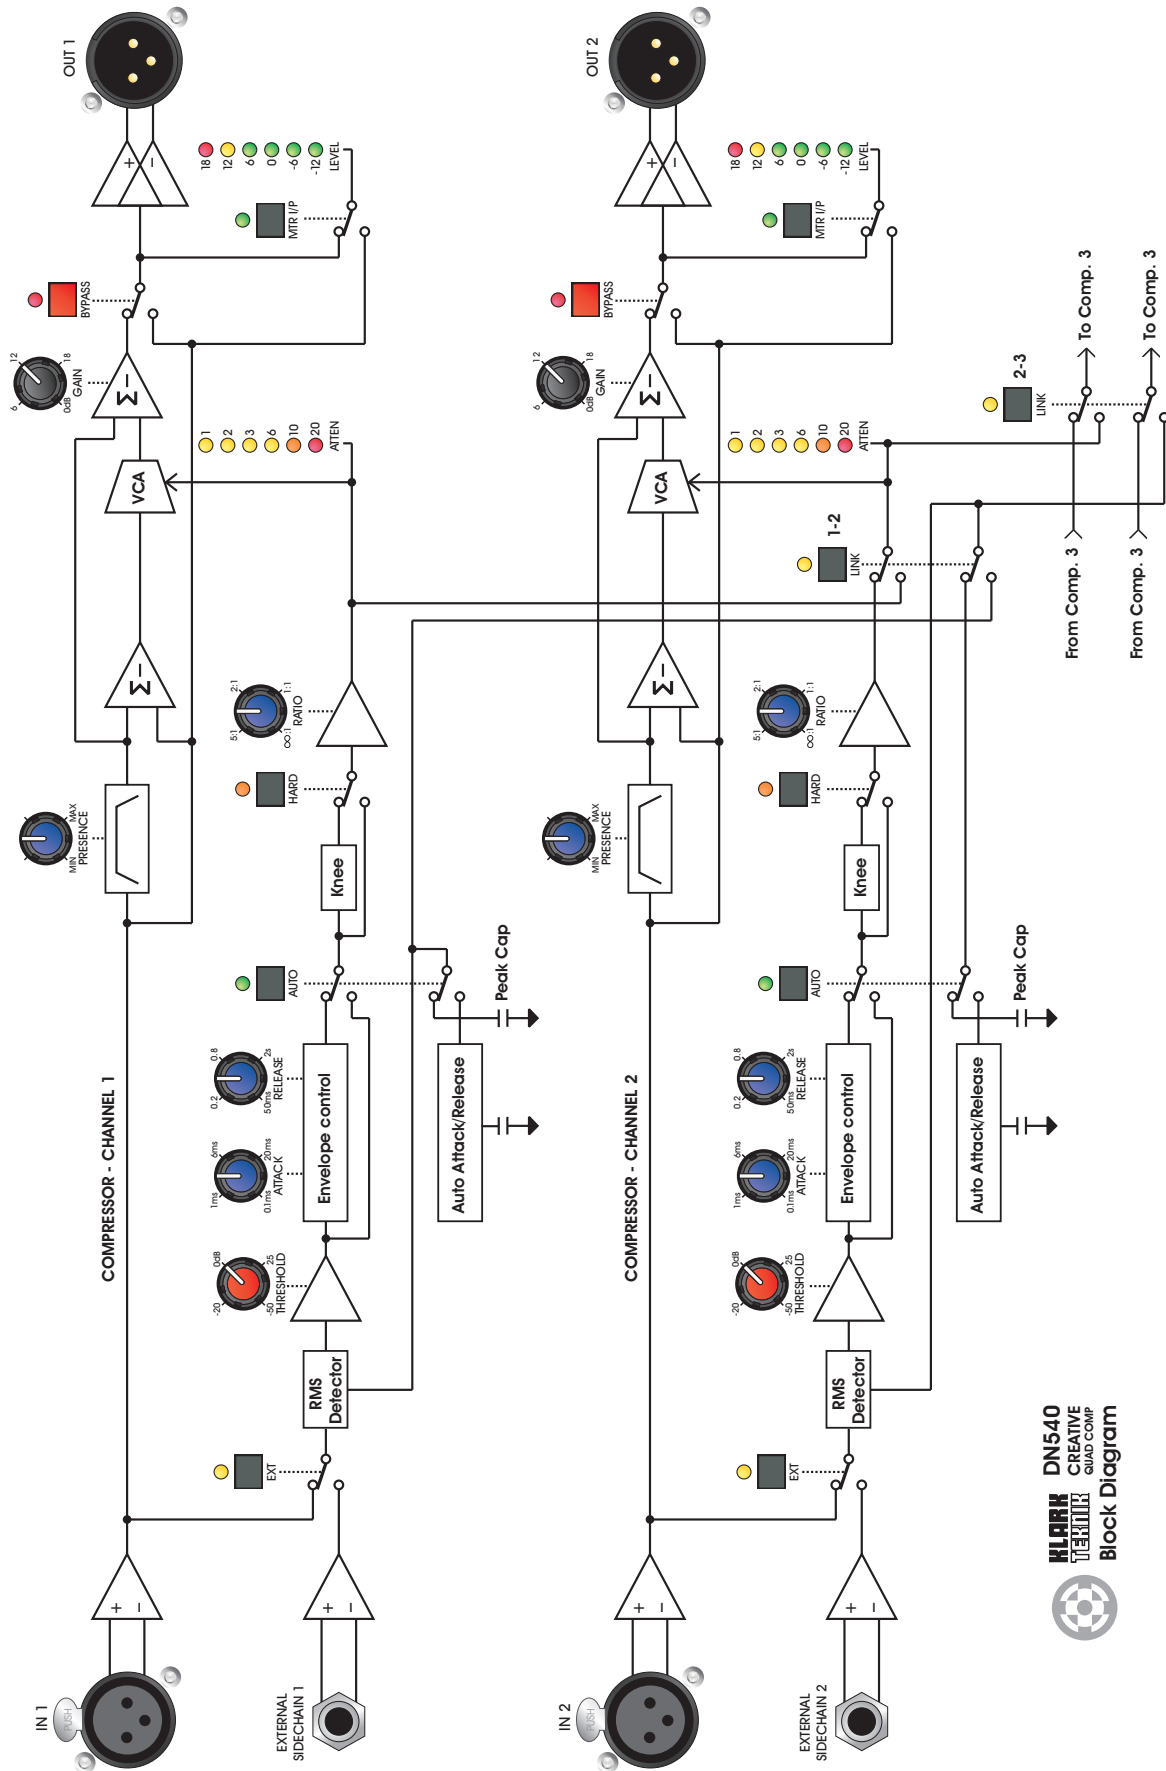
OUT 1

18 12 6 0 -6 -12 LEVEL

MTR I/P

BYPASS

6 12 18 0dB GAIN

$\Sigma$

1 2 3 6 10 20 ATTEN

VCA

$\Sigma$

MIN MAX PRESENCE

5:1 2:1 1:1 ∞:1 RATIO

HARD

Knee

AUTO

Peak Cap

0.2 0.8 50ms 2s RELEASE

Envelope control

1ms 6ms 0.1ms 20ms ATTACK

Auto Attack/Release

-20 0dB -50 25 THRESHOLD

COMPRESSOR - CHANNEL 1

RMS Detector

EXT

IN 1

PUSH

EXTERNAL SIDECHAIN 1

OUT 2

18 12 6 0 -6 -12 LEVEL

MTR I/P

BYPASS

6 12 18 0dB GAIN

$\Sigma$

1 2 3 6 10 20 ATTEN

VCA

2-3 LINK

To Comp. 3

To Comp. 3

1-2 LINK

From Comp. 3

From Comp. 3

$\Sigma$

MIN MAX PRESENCE

5:1 2:1 1:1 ∞:1 RATIO

HARD

Knee

AUTO

Peak Cap

0.2 0.8 50ms 2s RELEASE

Envelope control

1ms 6ms 0.1ms 20ms ATTACK

Auto Attack/Release

-20 0dB -50 25 THRESHOLD

COMPRESSOR - CHANNEL 2

RMS Detector

EXT

IN 2

PUSH

EXTERNAL SIDECHAIN 2

KLARK TEKNIK

DN540 CREATIVE QUAD COMP

Block Diagram